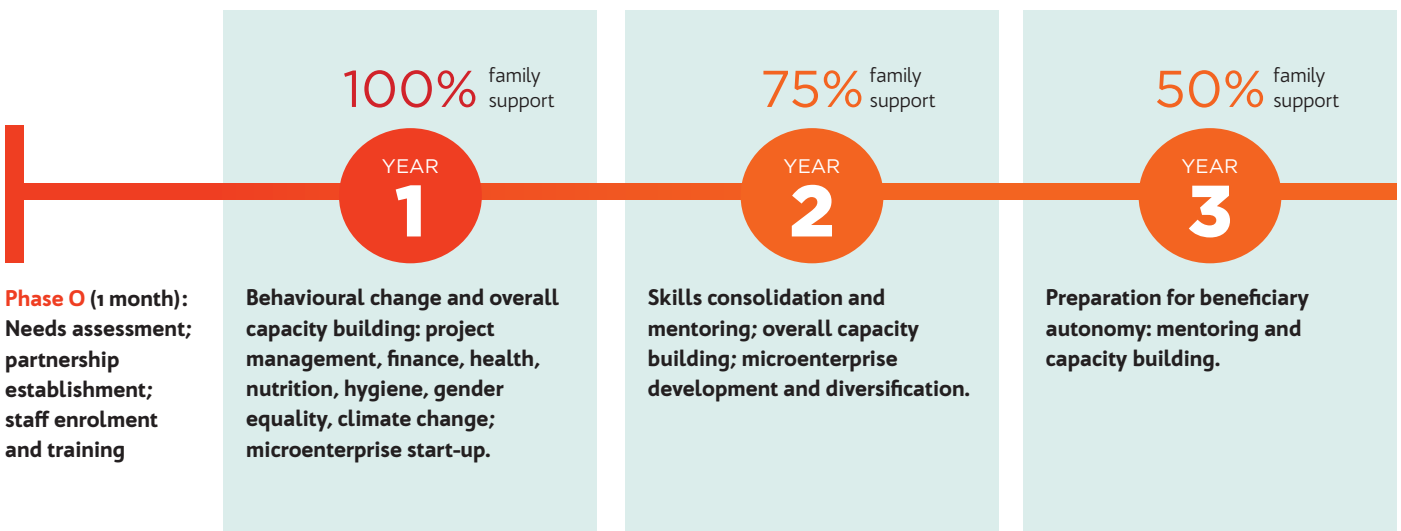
100% family support

YEAR
1

75% family support

YEAR
2

50% family support

YEAR
3

Phase O (1 month): Needs assessment; partnership establishment; staff enrolment and training

Behavioural change and overall capacity building: project management, finance, health, nutrition, hygiene, gender equality, climate change; microenterprise start-up.

Skills consolidation and mentoring; overall capacity building; microenterprise development and diversification.

Preparation for beneficiary autonomy: mentoring and capacity building.